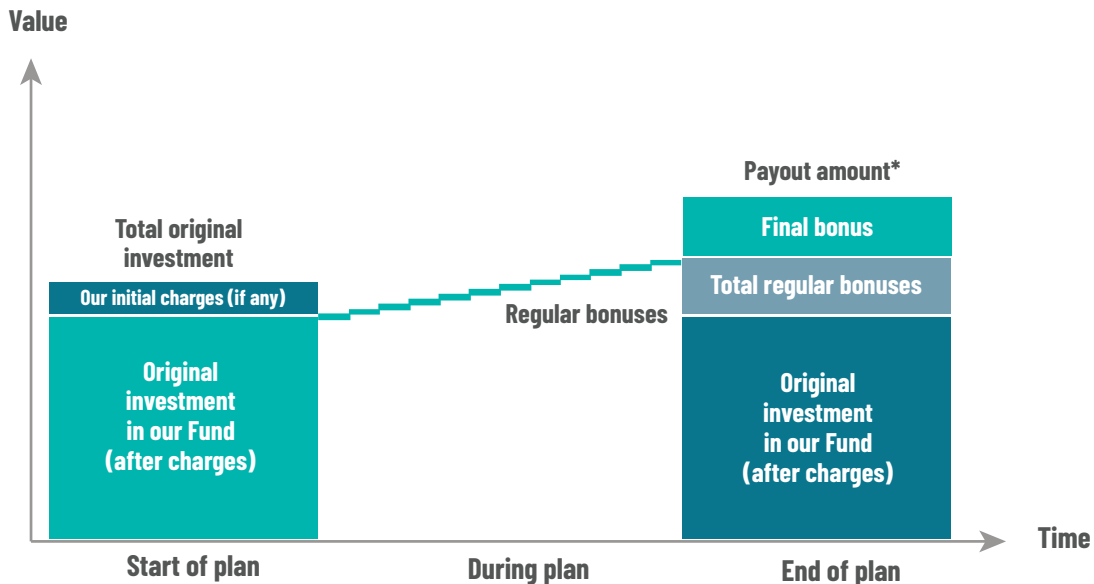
Value

Total original investment

Our initial charges (if any)

Original investment in our Fund (after charges)

Regular bonuses

Payout amount*

Final bonus

Total regular bonuses

Original investment in our Fund (after charges)

Time

Start of plan

During plan

End of plan